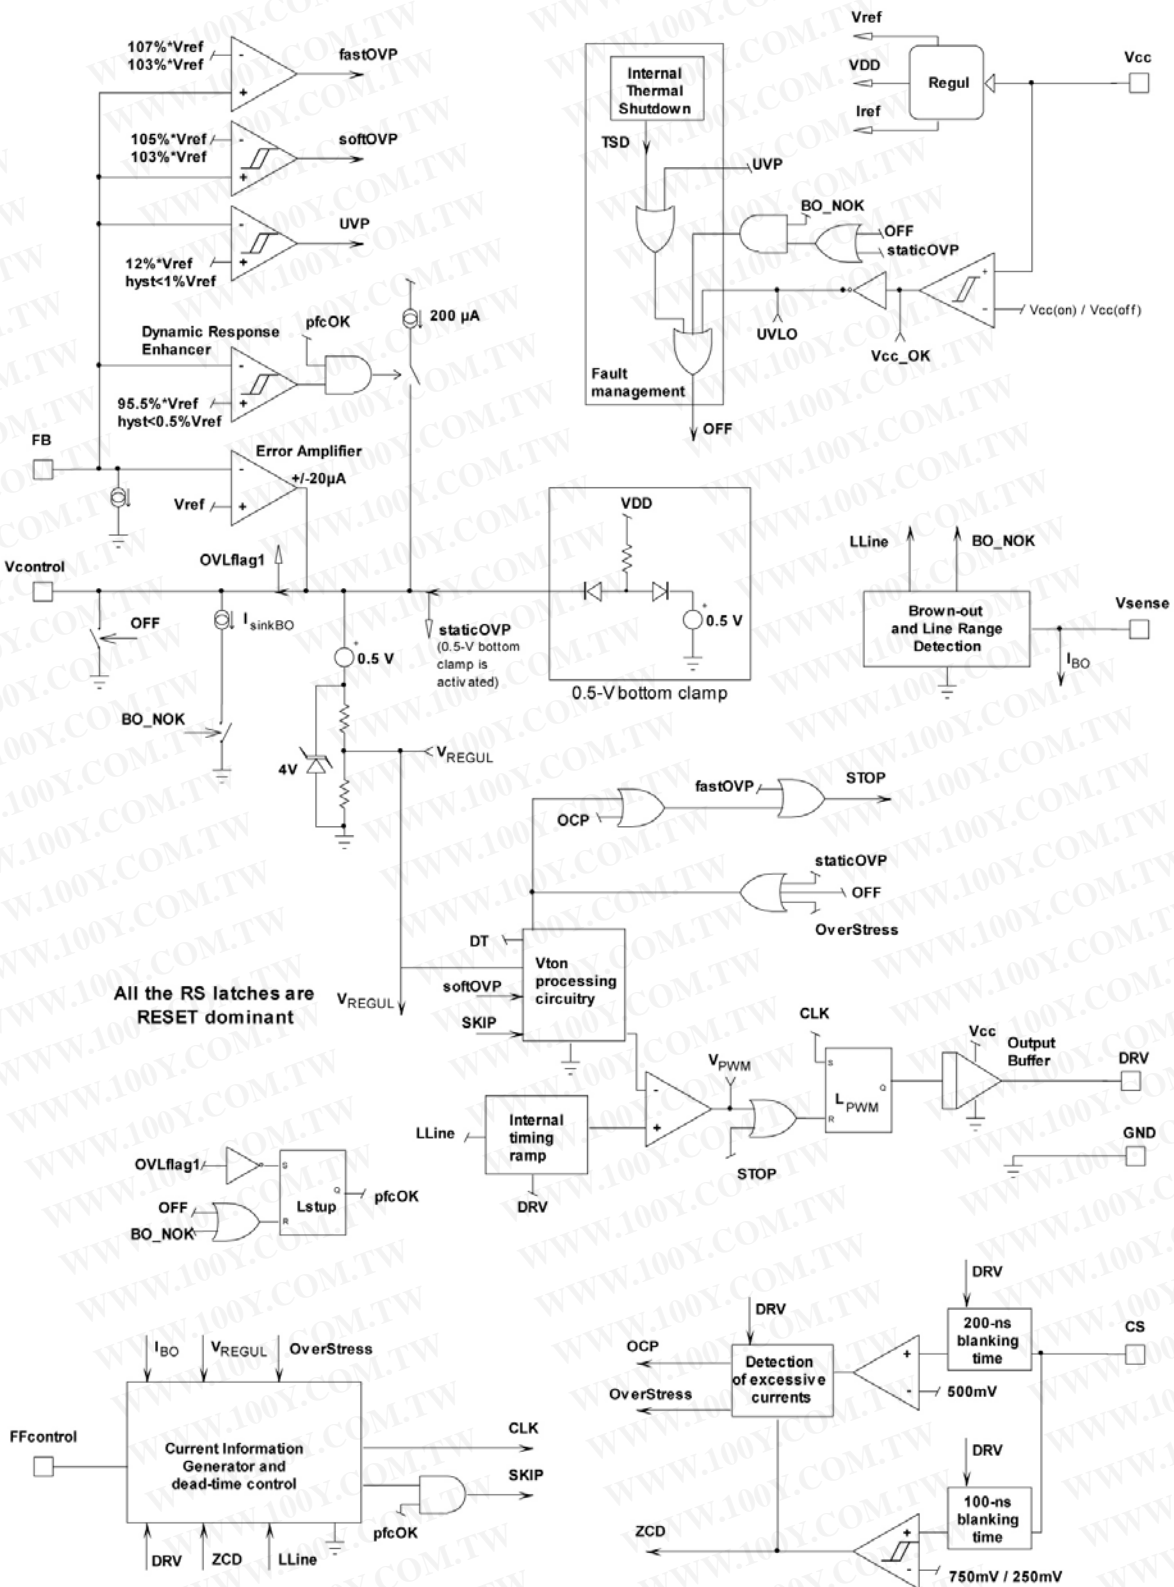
107%*Vref
103%*Vref
fastOVP
105%*Vref
103%*Vref
softOVP
UVP
12%*Vref
hyst<1%Vref
Dynamic Response Enhancer
pfcOK
200 µA
95.5%*Vref
hyst<0.5%Vref
FB
Error Amplifier
+/-20µA
Vref
OVLflag1
Vcontrol
OFF
$I_{sinkBO}$
0.5 V
staticOVP
(0.5-V bottom clamp is activated)
BO_NOK
4V
$V_{REGUL}$
Internal Thermal Shutdown
TSD
UVP
BO_NOK
OFF
staticOVP
UVLO
Vcc_OK
Fault management
OFF
Vref
VDD
Iref
Regul
Vcc
Vcc(on) / Vcc(off)
VDD
0.5 V
0.5-V bottom clamp
LLine
BO_NOK
Brown-out and Line Range Detection
Vsense
$I_{BO}$
fastOVP
STOP
OCP
staticOVP
OFF
OverStress
DT
Vton processing circuitry
softOVP
SKIP
All the RS latches are RESET dominant
$V_{REGUL}$
CLK
$V_{PWM}$
$L_{PWM}$
Vcc
Output Buffer
DRV
GND
LLine
Internal timing ramp
DRV
STOP
OVLflag1
Lstup
pfcOK
OFF
BO_NOK
DRV
200-ns blanking time
CS
DRV
OCP
Detection of excessive currents
OverStress
500mV
$I_{BO}$
$V_{REGUL}$
OverStress
FFcontrol
Current Information Generator and dead-time control
CLK
SKIP
pfcOK
DRV
ZCD
LLine
DRV
100-ns blanking time
ZCD
750mV / 250mV